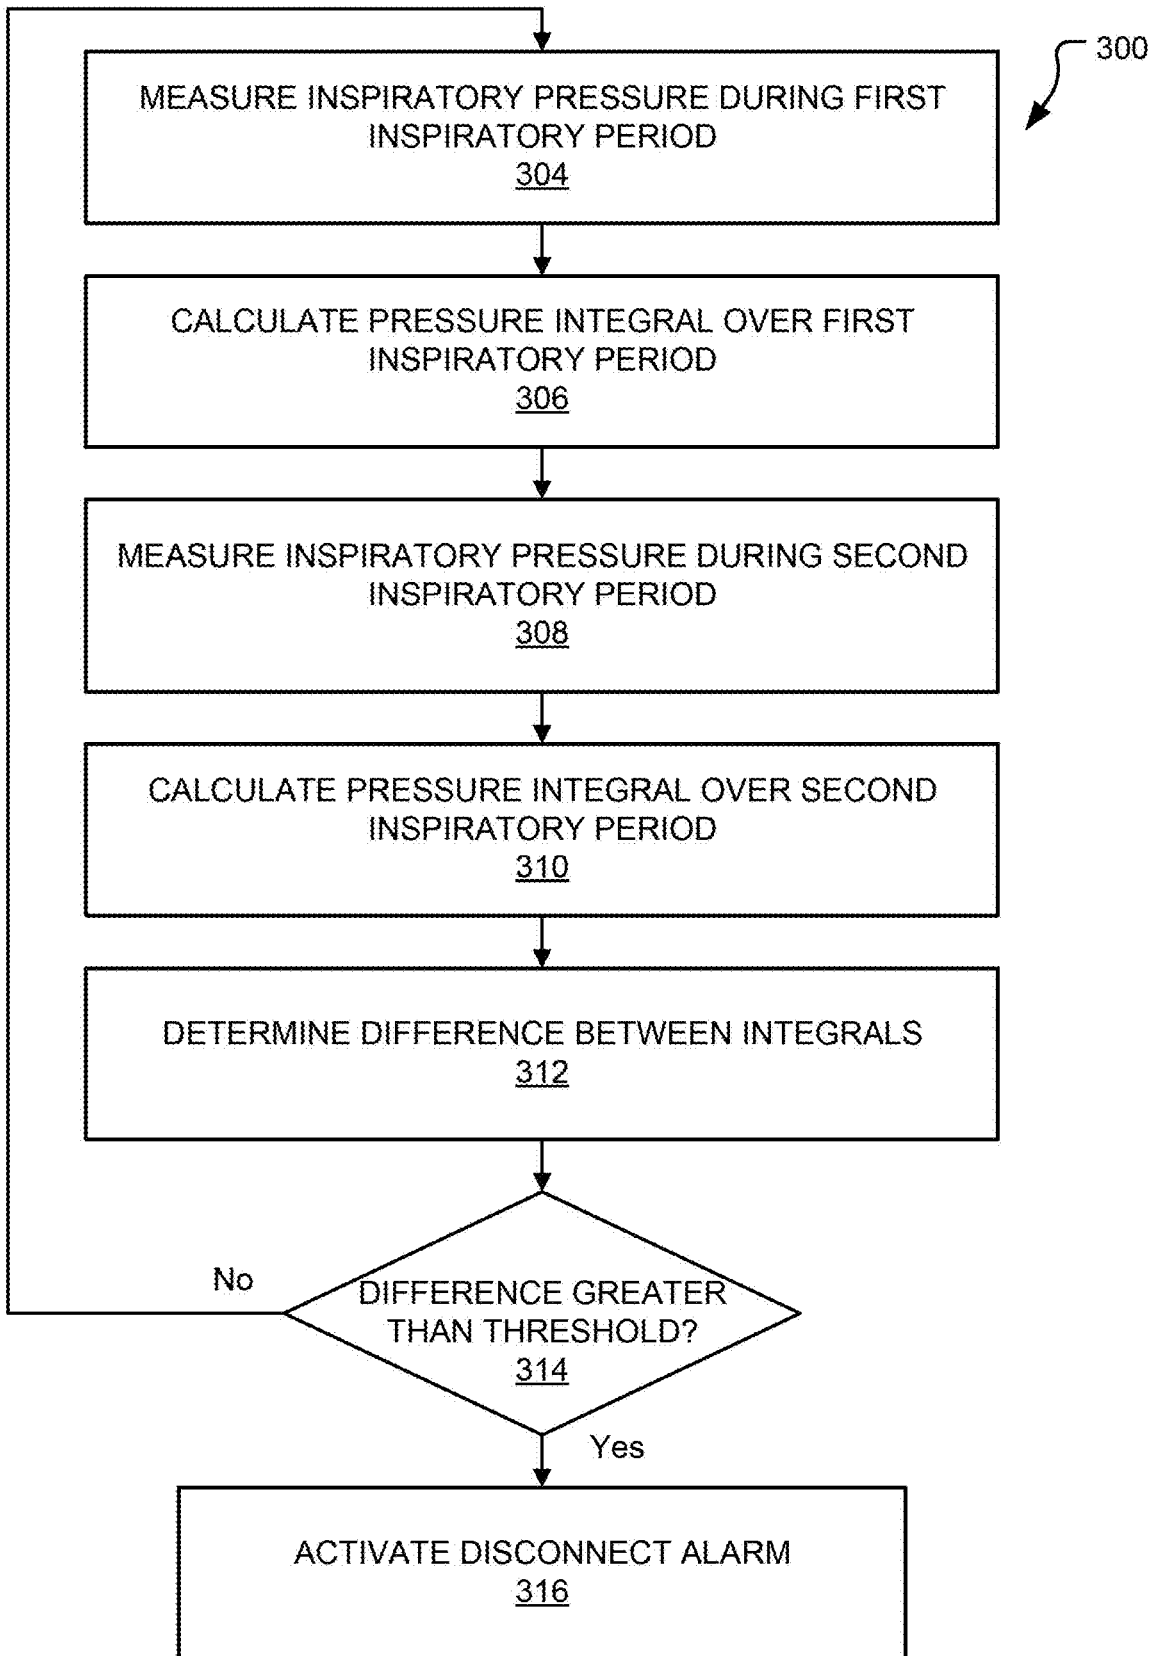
300

MEASURE INSPIRATORY PRESSURE DURING FIRST INSPIRATORY PERIOD
304

CALCULATE PRESSURE INTEGRAL OVER FIRST INSPIRATORY PERIOD
306

MEASURE INSPIRATORY PRESSURE DURING SECOND INSPIRATORY PERIOD
308

CALCULATE PRESSURE INTEGRAL OVER SECOND INSPIRATORY PERIOD
310

DETERMINE DIFFERENCE BETWEEN INTEGRALS
312

No

DIFFERENCE GREATER THAN THRESHOLD?
314

Yes

ACTIVATE DISCONNECT ALARM
316